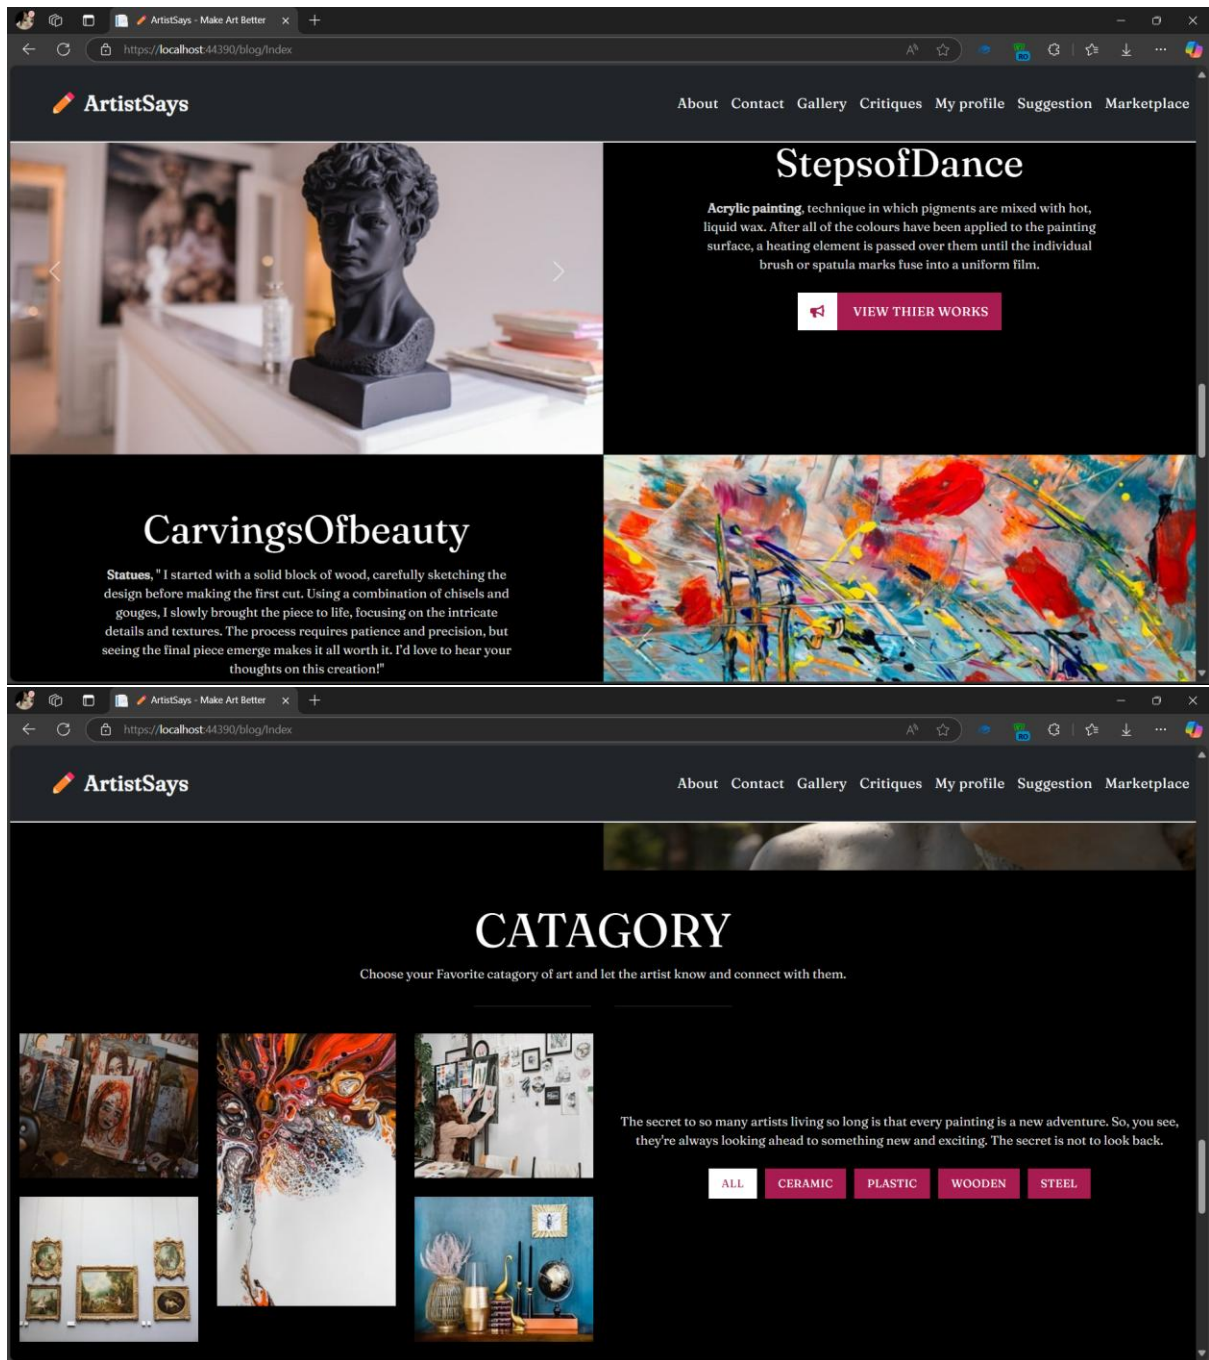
ArtistSays - Make Art Better
https://localhost:44390/blog/Index

ArtistSays
About Contact Gallery Critiques My profile Suggestion Marketplace

StepsofDance

Acrylic painting, technique in which pigments are mixed with hot, liquid wax. After all of the colours have been applied to the painting surface, a heating element is passed over them until the individual brush or spatula marks fuse into a uniform film.

VIEW THIER WORKS

CarvingsOfbeauty

Statues, " I started with a solid block of wood, carefully sketching the design before making the first cut. Using a combination of chisels and gouges, I slowly brought the piece to life, focusing on the intricate details and textures. The process requires patience and precision, but seeing the final piece emerge makes it all worth it. I'd love to hear your thoughts on this creation!"

ArtistSays - Make Art Better
https://localhost:44390/blog/Index

ArtistSays
About Contact Gallery Critiques My profile Suggestion Marketplace

CATAGORY

Choose your Favorite catagory of art and let the artist know and connect with them.

The secret to so many artists living so long is that every painting is a new adventure. So, you see, they're always looking ahead to something new and exciting. The secret is not to look back.

ALL CERAMIC PLASTIC WOODEN STEEL